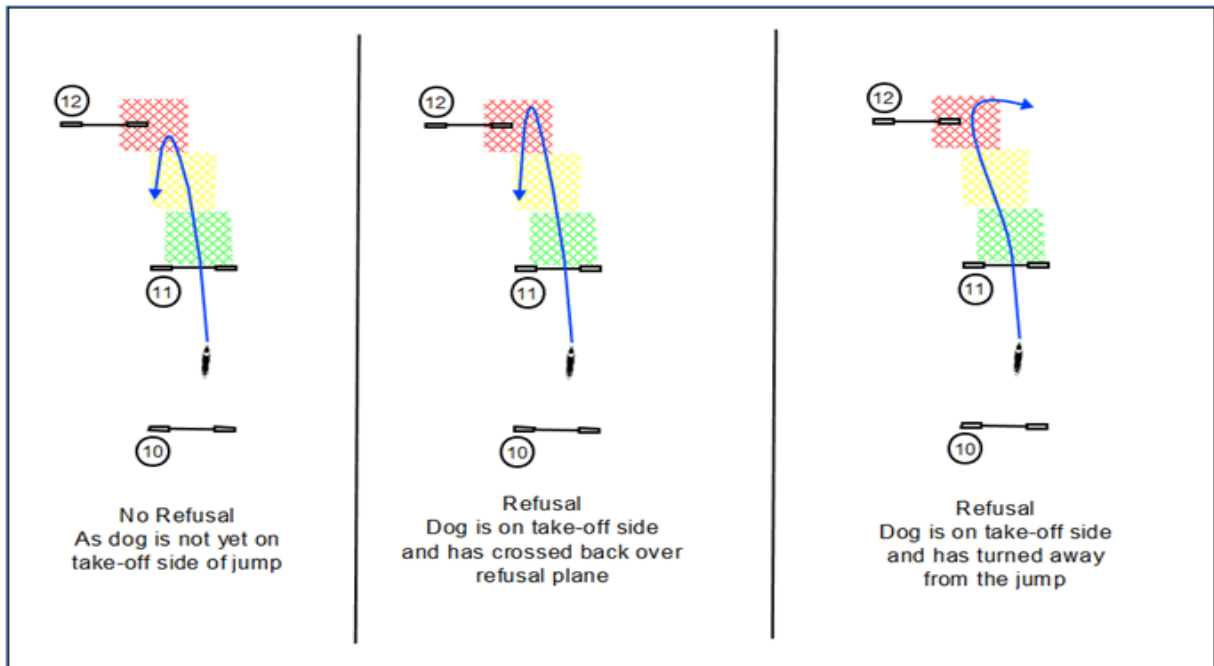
12

11

10

No Refusal
As dog is not yet on take-off side of jump

12

11

10

Refusal
Dog is on take-off side and has crossed back over refusal plane

12

11

10

Refusal
Dog is on take-off side and has turned away from the jump